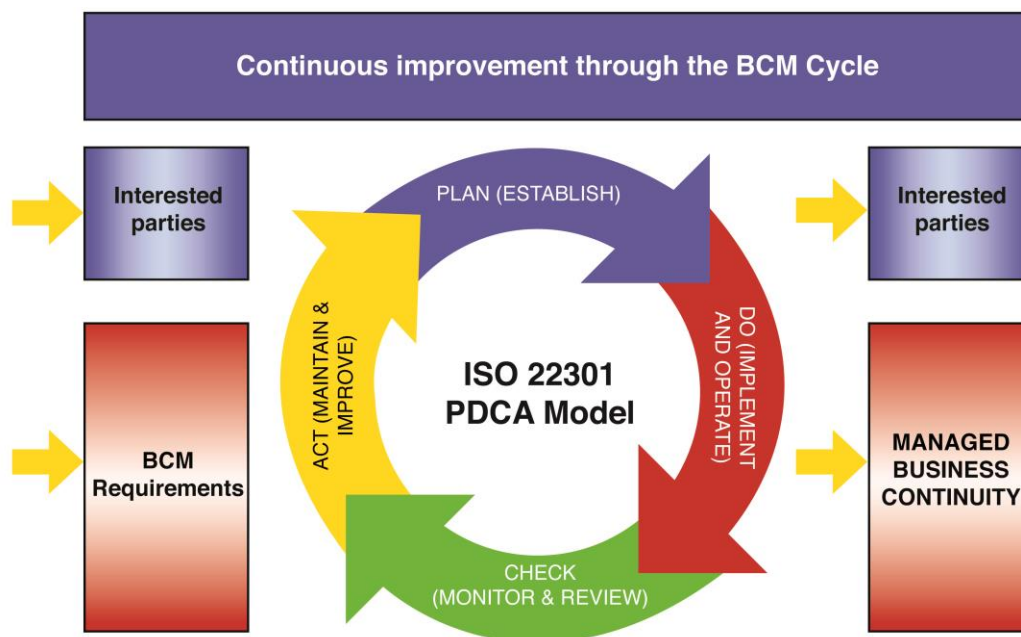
Continuous improvement through the BCM Cycle

Interested parties

BCM Requirements

PLAN (ESTABLISH)

DO (IMPLEMENT AND OPERATE)

CHECK (MONITOR & REVIEW)

ACT (MAINTAIN & IMPROVE)

ISO 22301 PDCA Model

Interested parties

MANAGED BUSINESS CONTINUITY